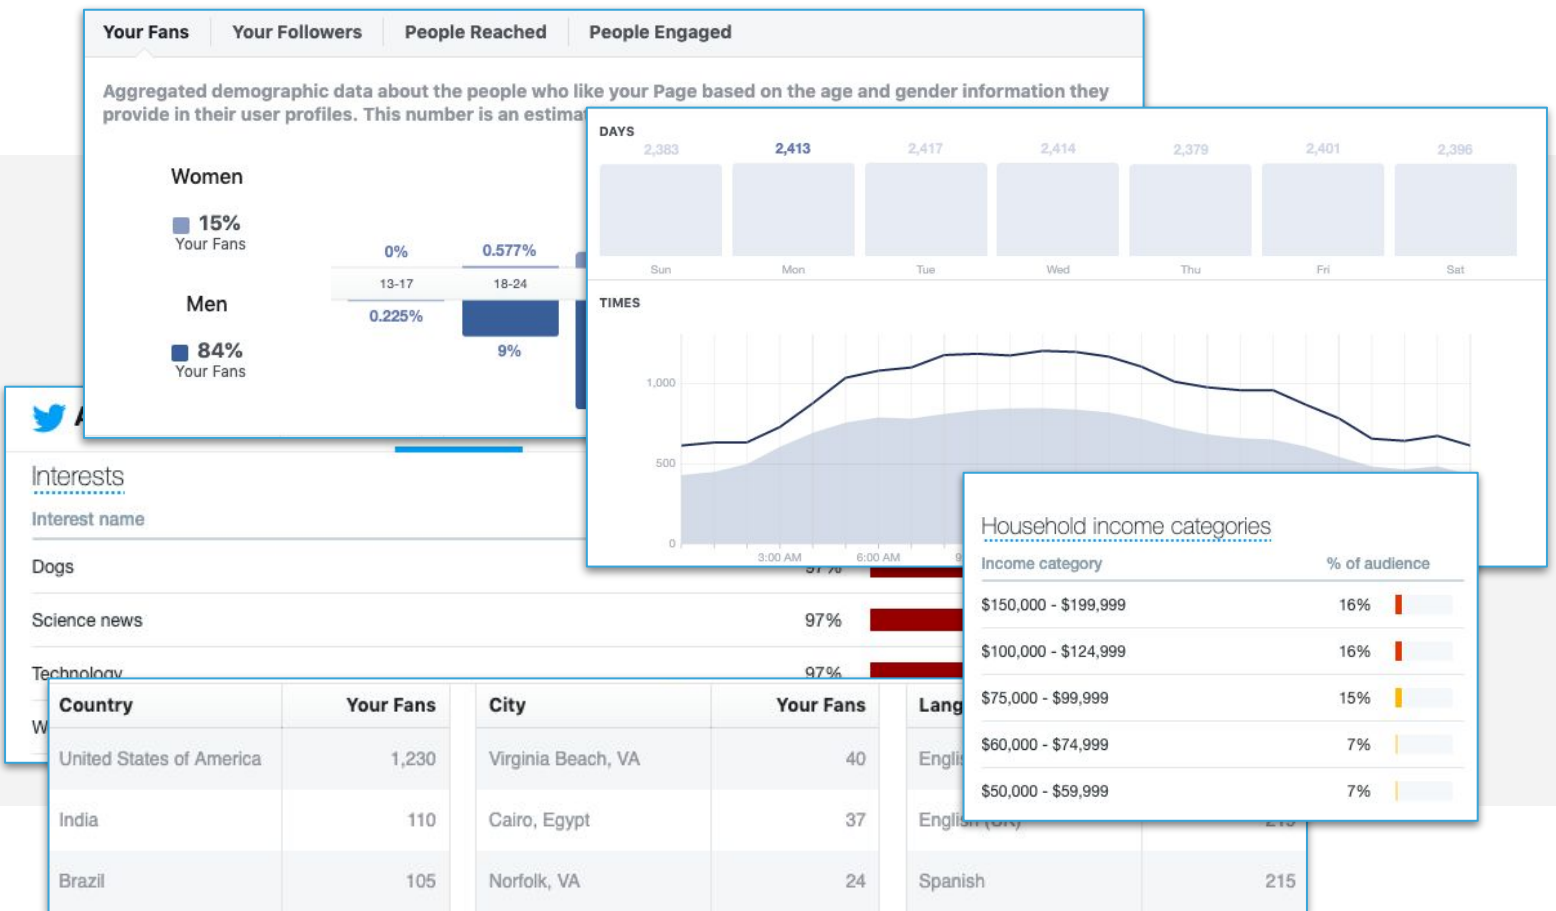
Your Fans Your Followers People Reached People Engaged

Aggregated demographic data about the people who like your Page based on the age and gender information they provide in their user profiles. This number is an estima

Women

15%
Your Fans

Men

84%
Your Fans

0% 0.577%
13-17 18-24
0.225% 9%

DAYS

| 2,383 | 2,413 | 2,417 | 2,414 | 2,379 | 2,401 | 2,396 |
|---|---|---|---|---|---|---|
| Sun | Mon | Tue | Wed | Thu | Fri | Sat |

TIMES

1,000
500
0
3:00 AM 6:00 AM

Interests

Interest name

Dogs

Science news 97%

Technology 97%

Household income categories

| Income category | % of audience |
|---|---|
| $150,000 - $199,999 | 16% |
| $100,000 - $124,999 | 16% |
| $75,000 - $99,999 | 15% |
| $60,000 - $74,999 | 7% |
| $50,000 - $59,999 | 7% |

| Country | Your Fans | City | Your Fans | Lang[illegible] | |
|---|---|---|---|---|---|
| United States of America | 1,230 | Virginia Beach, VA | 40 | Engli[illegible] | |
| India | 110 | Cairo, Egypt | 37 | Englis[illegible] | |
| Brazil | 105 | Norfolk, VA | 24 | Spanish | 215 |